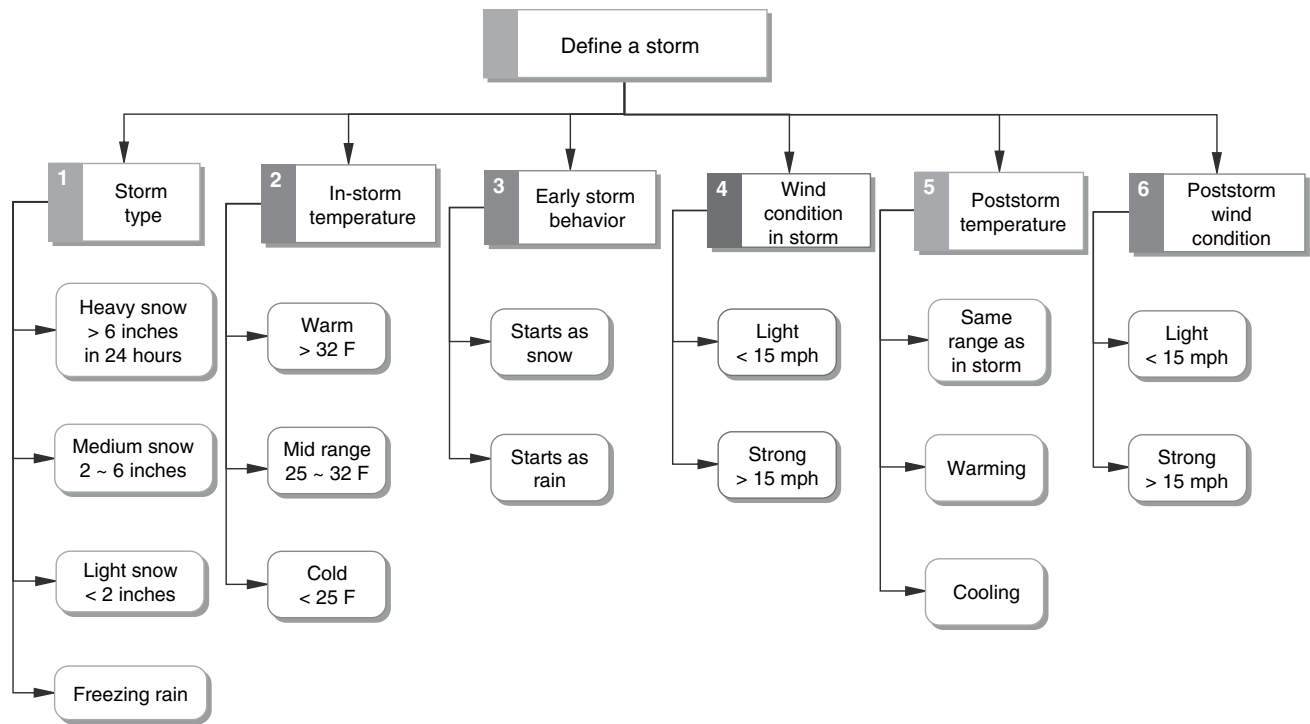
Define a storm

1 Storm type

Heavy snow > 6 inches in 24 hours

Medium snow 2 ~ 6 inches

Light snow < 2 inches

Freezing rain

2 In-storm temperature

Warm > 32 F

Mid range 25 ~ 32 F

Cold < 25 F

3 Early storm behavior

Starts as snow

Starts as rain

4 Wind condition in storm

Light < 15 mph

Strong > 15 mph

5 Poststorm temperature

Same range as in storm

Warming

Cooling

6 Poststorm wind condition

Light < 15 mph

Strong > 15 mph